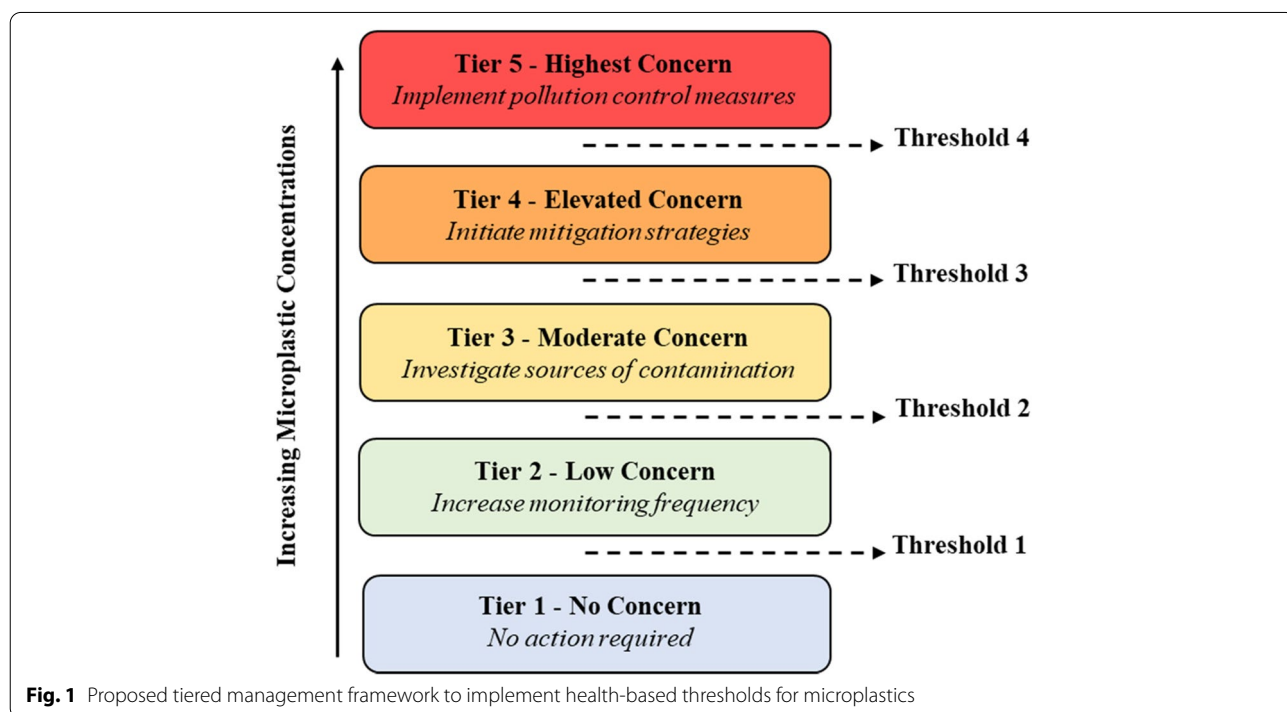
Increasing Microplastic Concentrations

Tier 5 - Highest Concern
Implement pollution control measures

Threshold 4

Tier 4 - Elevated Concern
Initiate mitigation strategies

Threshold 3

Tier 3 - Moderate Concern
Investigate sources of contamination

Threshold 2

Tier 2 - Low Concern
Increase monitoring frequency

Threshold 1

Tier 1 - No Concern
No action required

**Fig. 1** Proposed tiered management framework to implement health-based thresholds for microplastics